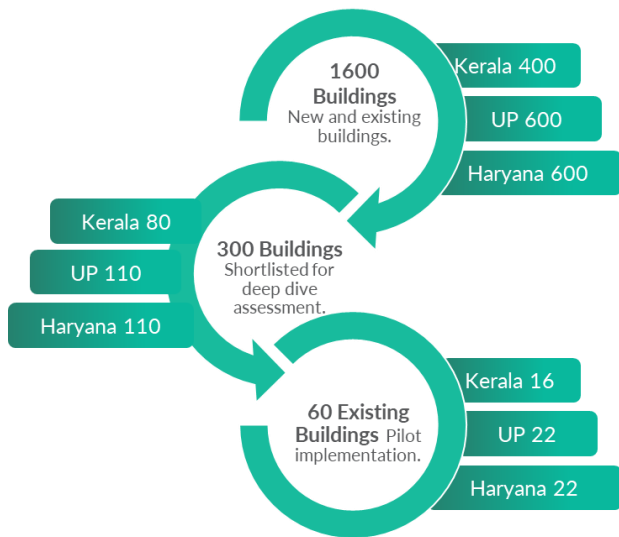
1600 Buildings New and existing buildings.

Kerala 400

UP 600

Haryana 600

Kerala 80

UP 110

Haryana 110

300 Buildings Shortlisted for deep dive assessment.

60 Existing Buildings Pilot implementation.

Kerala 16

UP 22

Haryana 22